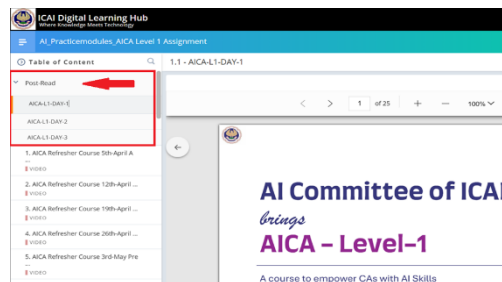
ICAI Digital Learning Hub
Where Knowledge Meets Technology

AI_Practicemodules_AICA Level 1 Assignment

Table of Content

1.1 - AICA-L1-DAY-1

Post-Read

AICA-L1-DAY-1

AICA-L1-DAY-2

AICA-L1-DAY-3

1. AICA Refresher Course 5th-April A
VIDEO

2. AICA Refresher Course 12th-April ...
VIDEO

3. AICA Refresher Course 19th-April ...
VIDEO

4. AICA Refresher Course 26th-April ...
VIDEO

5. AICA Refresher Course 3rd-May Pre
VIDEO

1 of 25

100%

AI Committee of ICAI

brings

AICA – Level-1

A course to empower CAs with AI Skills